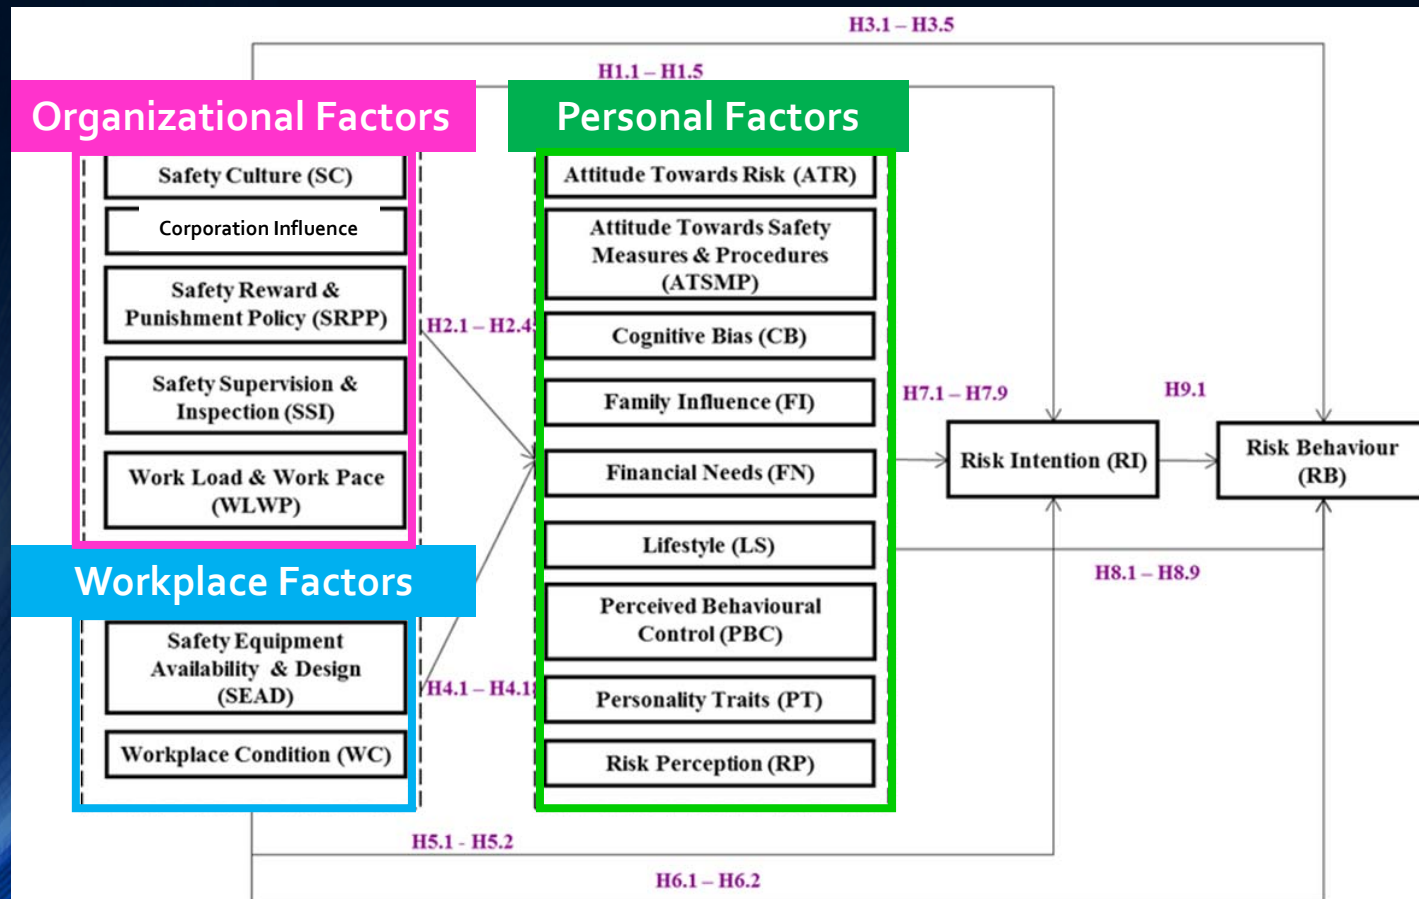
H3.1 – H3.5

H1.1 – H1.5

Organizational Factors

Personal Factors

Safety Culture (SC)

Corporation Influence

Safety Reward & Punishment Policy (SRPP)

Safety Supervision & Inspection (SSI)

Work Load & Work Pace (WLWP)

Workplace Factors

Safety Equipment Availability & Design (SEAD)

Workplace Condition (WC)

H2.1 – H2.4

H4.1 – H4.1

Attitude Towards Risk (ATR)

Attitude Towards Safety Measures & Procedures (ATSMP)

Cognitive Bias (CB)

Family Influence (FI)

Financial Needs (FN)

Lifestyle (LS)

Perceived Behavioural Control (PBC)

Personality Traits (PT)

Risk Perception (RP)

H7.1 – H7.9

H9.1

Risk Intention (RI)

Risk Behaviour (RB)

H8.1 – H8.9

H5.1 - H5.2

H6.1 – H6.2